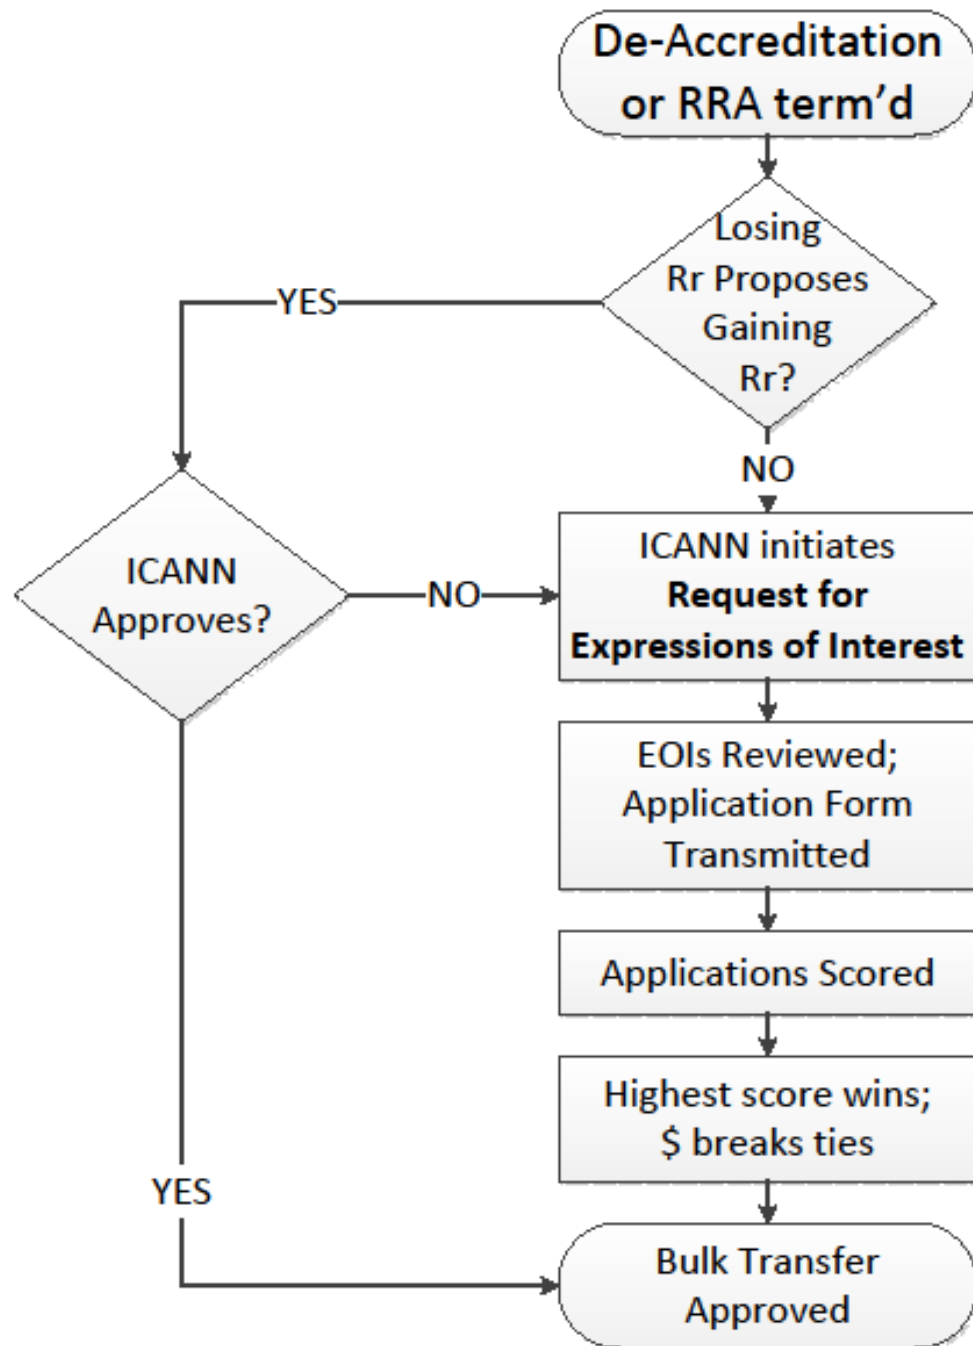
De-Accreditation or RRA term'd

Losing Rr Proposes Gaining Rr?

YES

NO

ICANN Approves?

NO

ICANN initiates **Request for Expressions of Interest**

EOIs Reviewed; Application Form Transmitted

Applications Scored

Highest score wins; $ breaks ties

YES

Bulk Transfer Approved